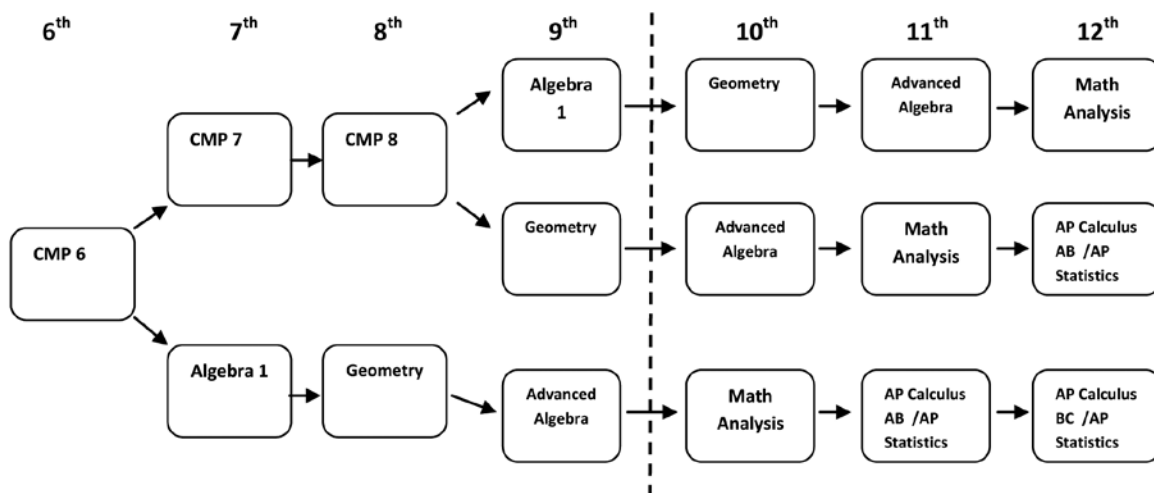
$6^{th}$ $7^{th}$ $8^{th}$ $9^{th}$ $10^{th}$ $11^{th}$ $12^{th}$

CMP 6

CMP 7

CMP 8

Algebra 1

Geometry

Advanced Algebra

Math Analysis

Geometry

Advanced Algebra

Math Analysis

AP Calculus AB /AP Statistics

Algebra 1

Geometry

Advanced Algebra

Math Analysis

AP Calculus AB /AP Statistics

AP Calculus BC /AP Statistics